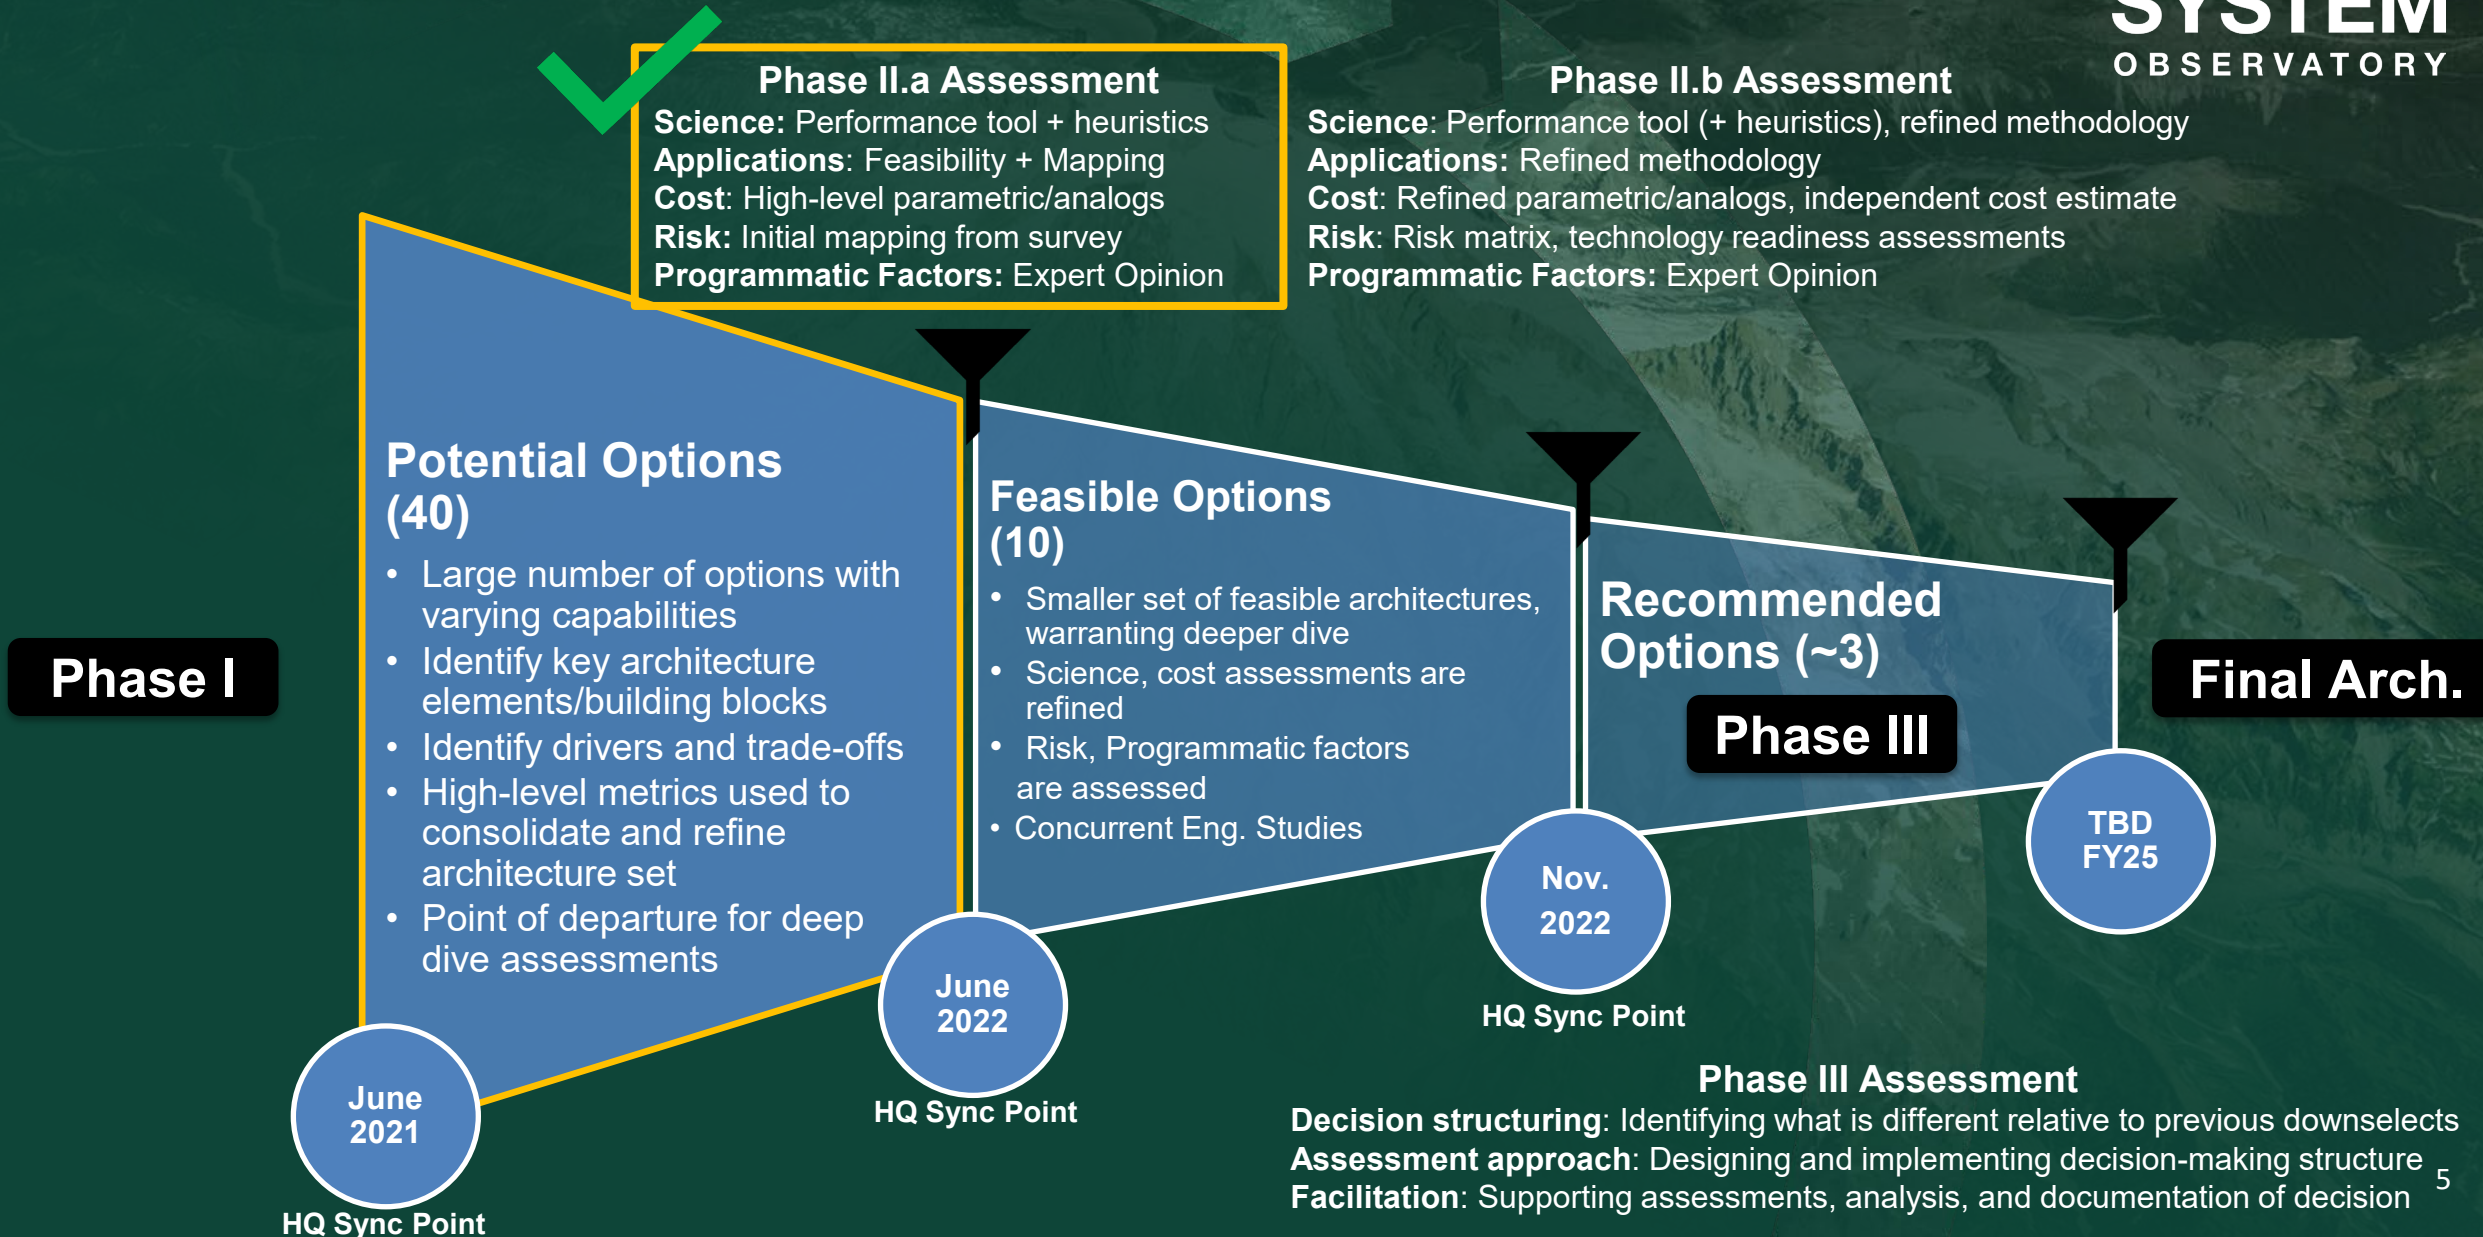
SYSTEM
OBSERVATORY

Phase II.a Assessment
Science: Performance tool + heuristics
Applications: Feasibility + Mapping
Cost: High-level parametric/analogs
Risk: Initial mapping from survey
Programmatic Factors: Expert Opinion

Phase II.b Assessment
Science: Performance tool (+ heuristics), refined methodology
Applications: Refined methodology
Cost: Refined parametric/analogs, independent cost estimate
Risk: Risk matrix, technology readiness assessments
Programmatic Factors: Expert Opinion

Phase I

Potential Options (40)
• Large number of options with varying capabilities
• Identify key architecture elements/building blocks
• Identify drivers and trade-offs
• High-level metrics used to consolidate and refine architecture set
• Point of departure for deep dive assessments

Feasible Options (10)
• Smaller set of feasible architectures, warranting deeper dive
• Science, cost assessments are refined
• Risk, Programmatic factors are assessed
• Concurrent Eng. Studies

Recommended Options (~3)

Phase III

Final Arch.

June 2021
HQ Sync Point

June 2022
HQ Sync Point

Nov. 2022
HQ Sync Point

TBD FY25

Phase III Assessment
Decision structuring: Identifying what is different relative to previous downselects
Assessment approach: Designing and implementing decision-making structure
Facilitation: Supporting assessments, analysis, and documentation of decision

5